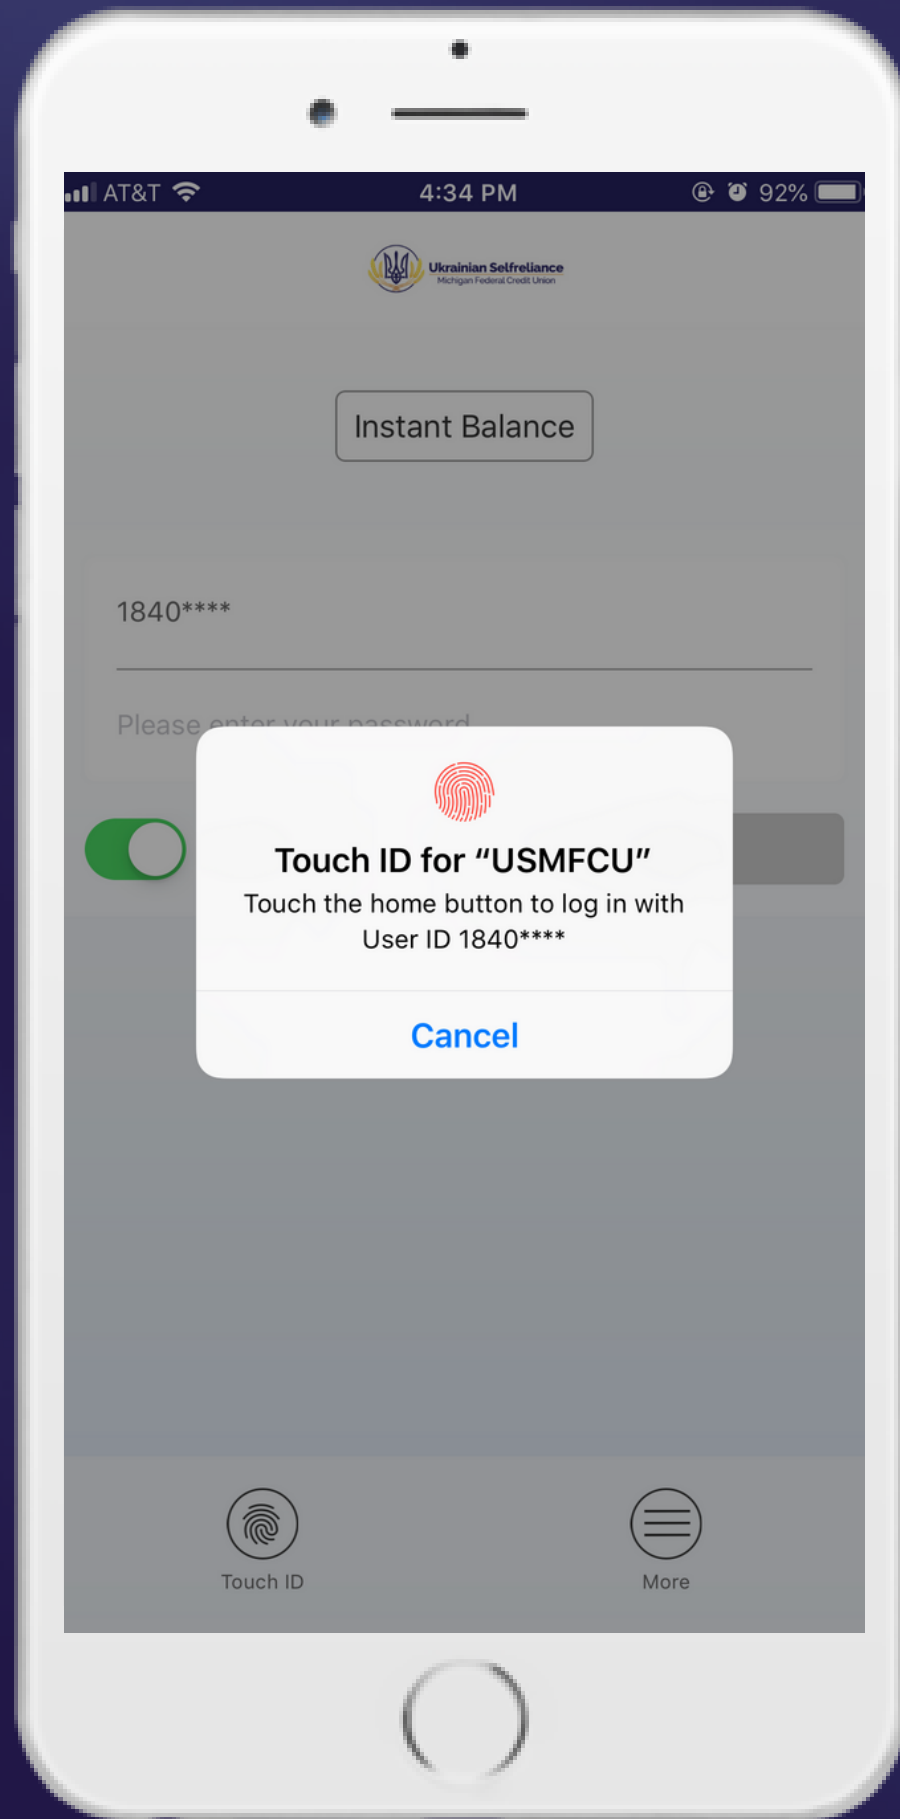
AT&T 4:34 PM 92%

Ukrainian Selfreliance
Michigan Federal Credit Union

Instant Balance

1840****

Please enter your password

Touch ID for "USMFCU"
Touch the home button to log in with User ID 1840****

Cancel

Touch ID

More